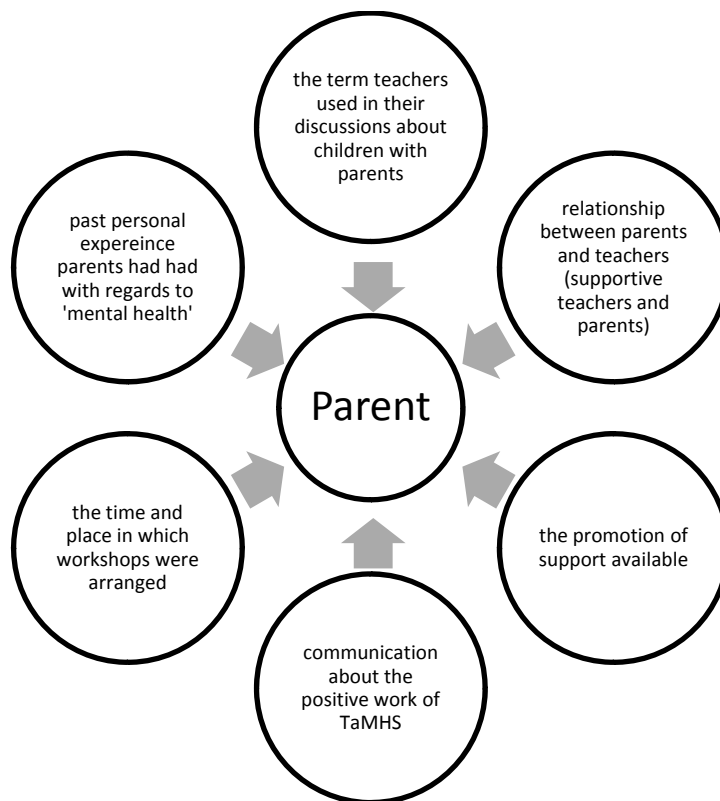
the term teachers used in their discussions about children with parents

past personal expereince parents had had with regards to 'mental health'

relationship between parents and teachers (supportive teachers and parents)

Parent

the time and place in which workshops were arranged

the promotion of support available

communication about the positive work of TaMHS